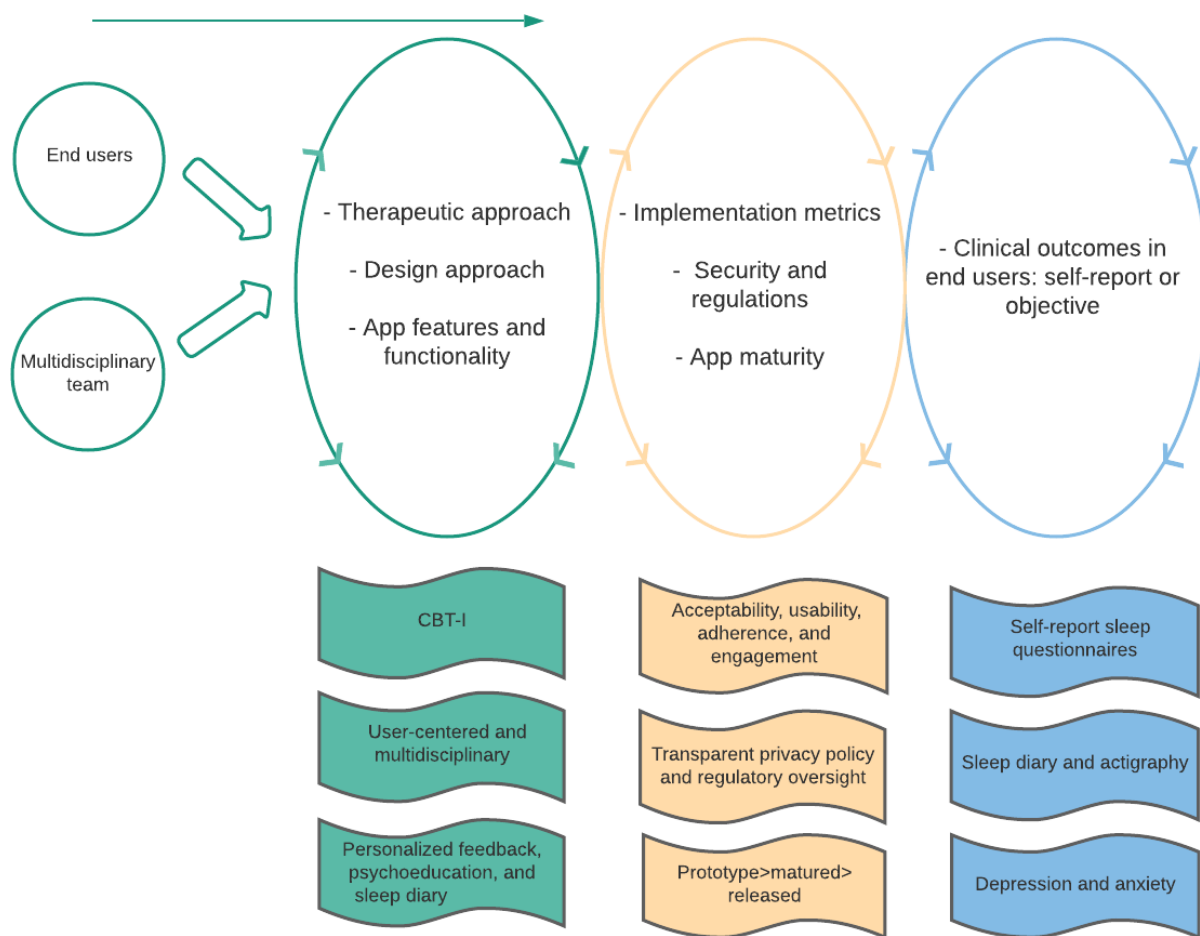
End users

Multidisciplinary team

- Therapeutic approach

- Design approach

- App features and functionality

- Implementation metrics

- Security and regulations

- App maturity

- Clinical outcomes in end users: self-report or objective

CBT-I

User-centered and multidisciplinary

Personalized feedback, psychoeducation, and sleep diary

Acceptability, usability, adherence, and engagement

Transparent privacy policy and regulatory oversight

Prototype>matured> released

Self-report sleep questionnaires

Sleep diary and actigraphy

Depression and anxiety